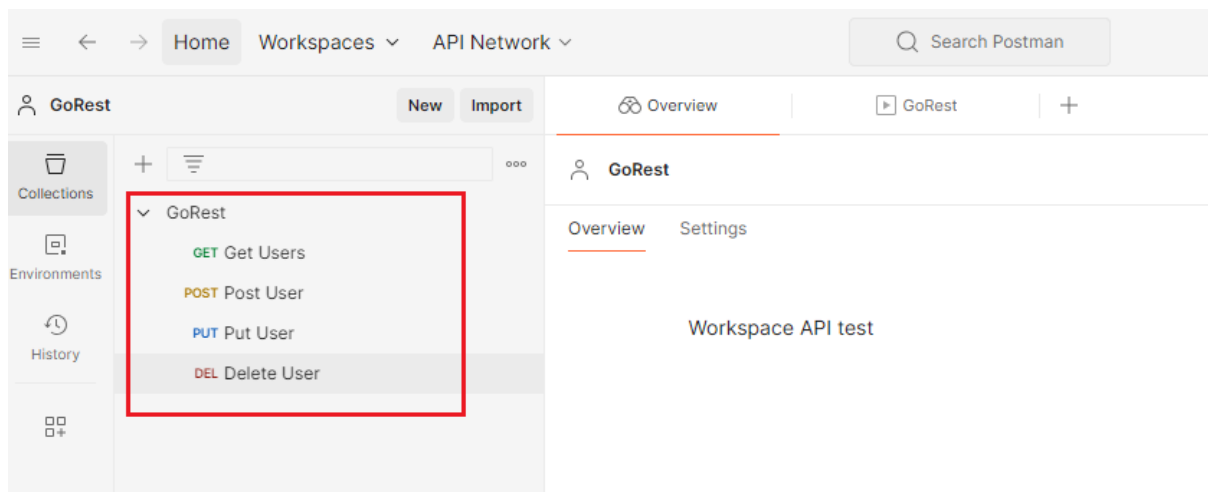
Home Workspaces API Network

Search Postman

GoRest New Import

Overview GoRest

Collections

Environments

History

GoRest
GET Get Users
POST Post User
PUT Put User
DEL Delete User

GoRest

Overview Settings

Workspace API test